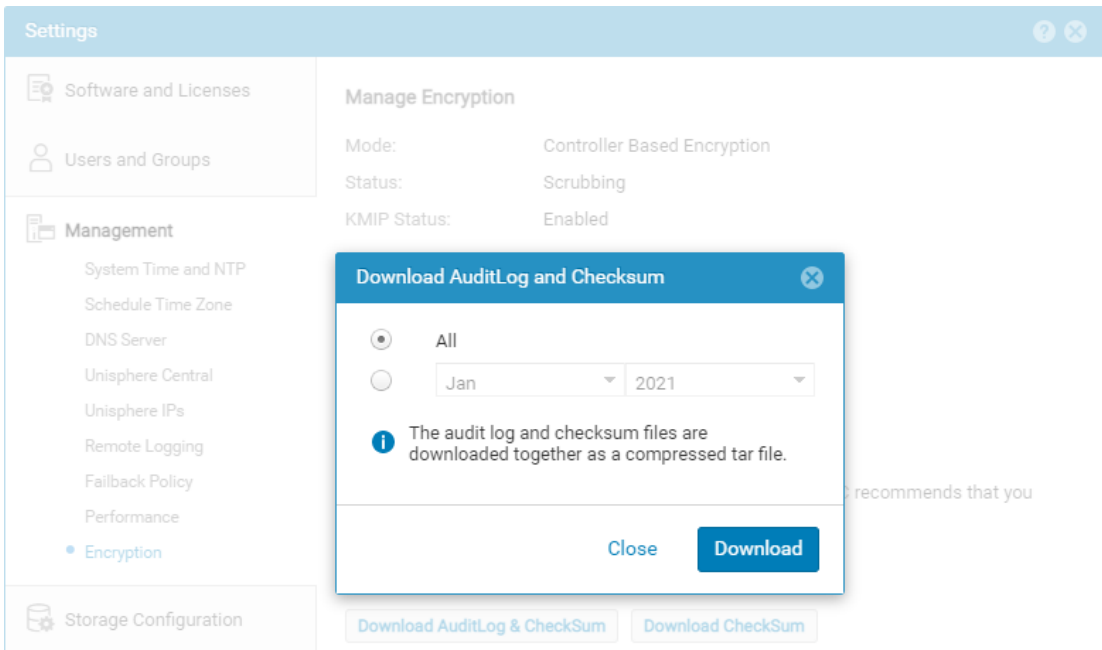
Settings

Software and Licenses

Users and Groups

Management

System Time and NTP

Schedule Time Zone

DNS Server

Unisphere Central

Unisphere IPs

Remote Logging

Failback Policy

Performance

Encryption

Storage Configuration

Manage Encryption

Mode: Controller Based Encryption

Status: Scrubbing

KMIP Status: Enabled

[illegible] recommends that you

Download AuditLog & CheckSum Download CheckSum

Download AuditLog and Checksum

All

Jan 2021

The audit log and checksum files are downloaded together as a compressed tar file.

Close Download